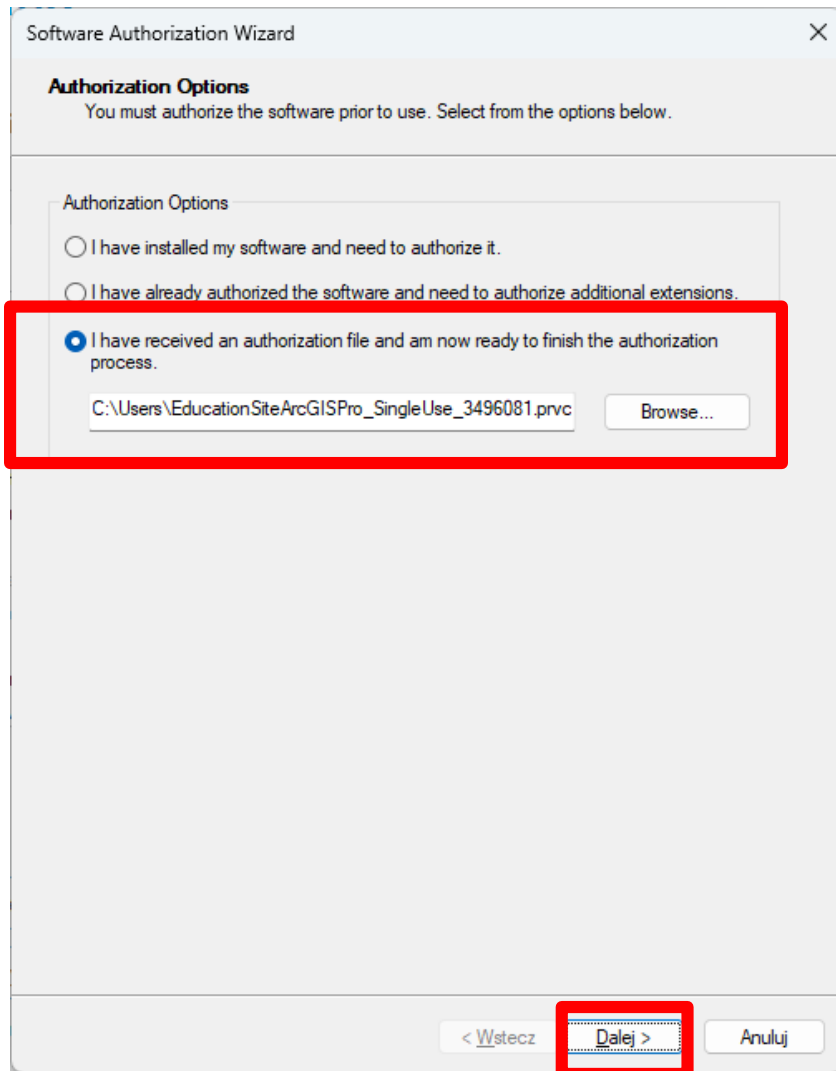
Software Authorization Wizard

Authorization Options
You must authorize the software prior to use. Select from the options below.

Authorization Options

I have installed my software and need to authorize it.

I have already authorized the software and need to authorize additional extensions.

I have received an authorization file and am now ready to finish the authorization process.

C:\Users\EducationSiteArcGISPro_SingleUse_3496081.prvc

Browse...

< Wstecz

Dalej >

Anuluj